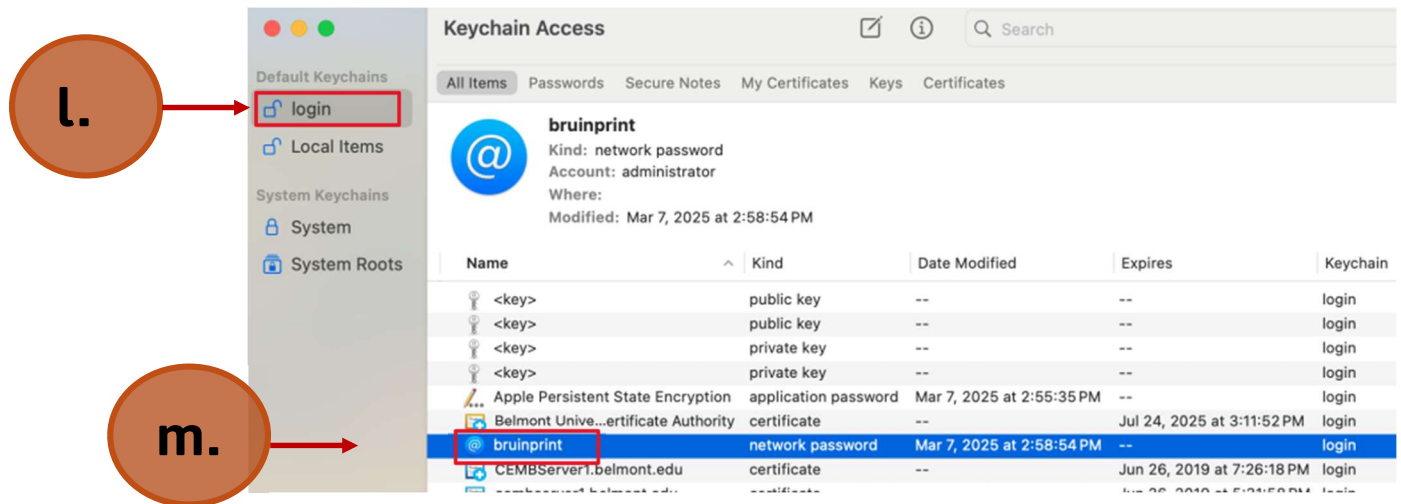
l.

m.

Default Keychains
login
Local Items
System Keychains
System
System Roots

Keychain Access

Search

All Items Passwords Secure Notes My Certificates Keys Certificates

bruinprint
Kind: network password
Account: administrator
Where:
Modified: Mar 7, 2025 at 2:58:54 PM

| Name | Kind | Date Modified | Expires | Keychain |
|---|---|---|---|---|
| <key> | public key | -- | -- | login |
| <key> | public key | -- | -- | login |
| <key> | private key | -- | -- | login |
| <key> | private key | -- | -- | login |
| Apple Persistent State Encryption | application password | Mar 7, 2025 at 2:55:35 PM | -- | login |
| Belmont Unive...ertificate Authority | certificate | -- | Jul 24, 2025 at 3:11:52 PM | login |
| bruinprint | network password | Mar 7, 2025 at 2:58:54 PM | -- | login |
| CEMBServer1.belmont.edu | certificate | -- | Jun 26, 2019 at 7:26:18 PM | login |
| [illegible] | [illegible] | -- | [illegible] | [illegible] |